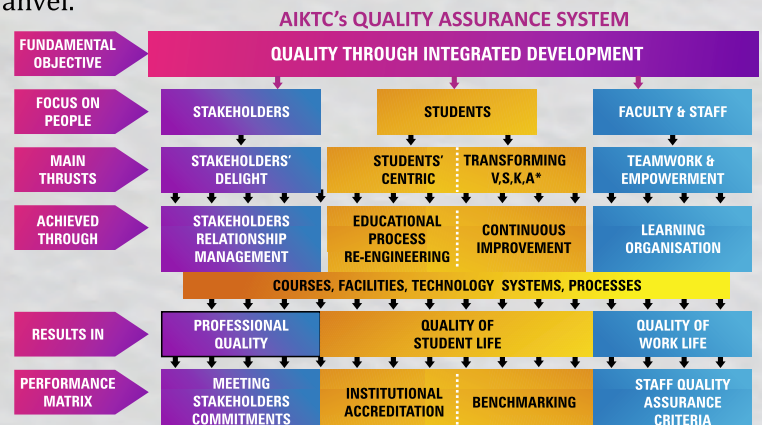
aliver.

AIKTC's QUALITY ASSURANCE SYSTEM

FUNDAMENTAL OBJECTIVE

QUALITY THROUGH INTEGRATED DEVELOPMENT

FOCUS ON PEOPLE

STAKEHOLDERS

STUDENTS

FACULTY & STAFF

MAIN THRUSTS

STAKEHOLDERS' DELIGHT

STUDENTS' CENTRIC

TRANSFORMING V,S,K,A*

TEAMWORK & EMPOWERMENT

ACHIEVED THROUGH

STAKEHOLDERS RELATIONSHIP MANAGEMENT

EDUCATIONAL PROCESS RE-ENGINEERING

CONTINUOUS IMPROVEMENT

LEARNING ORGANISATION

COURSES, FACILITIES, TECHNOLOGY SYSTEMS, PROCESSES

RESULTS IN

PROFESSIONAL QUALITY

QUALITY OF STUDENT LIFE

QUALITY OF WORK LIFE

PERFORMANCE MATRIX

MEETING STAKEHOLDERS COMMITMENTS

INSTITUTIONAL ACCREDITATION

BENCHMARKING

STAFF QUALITY ASSURANCE CRITERIA